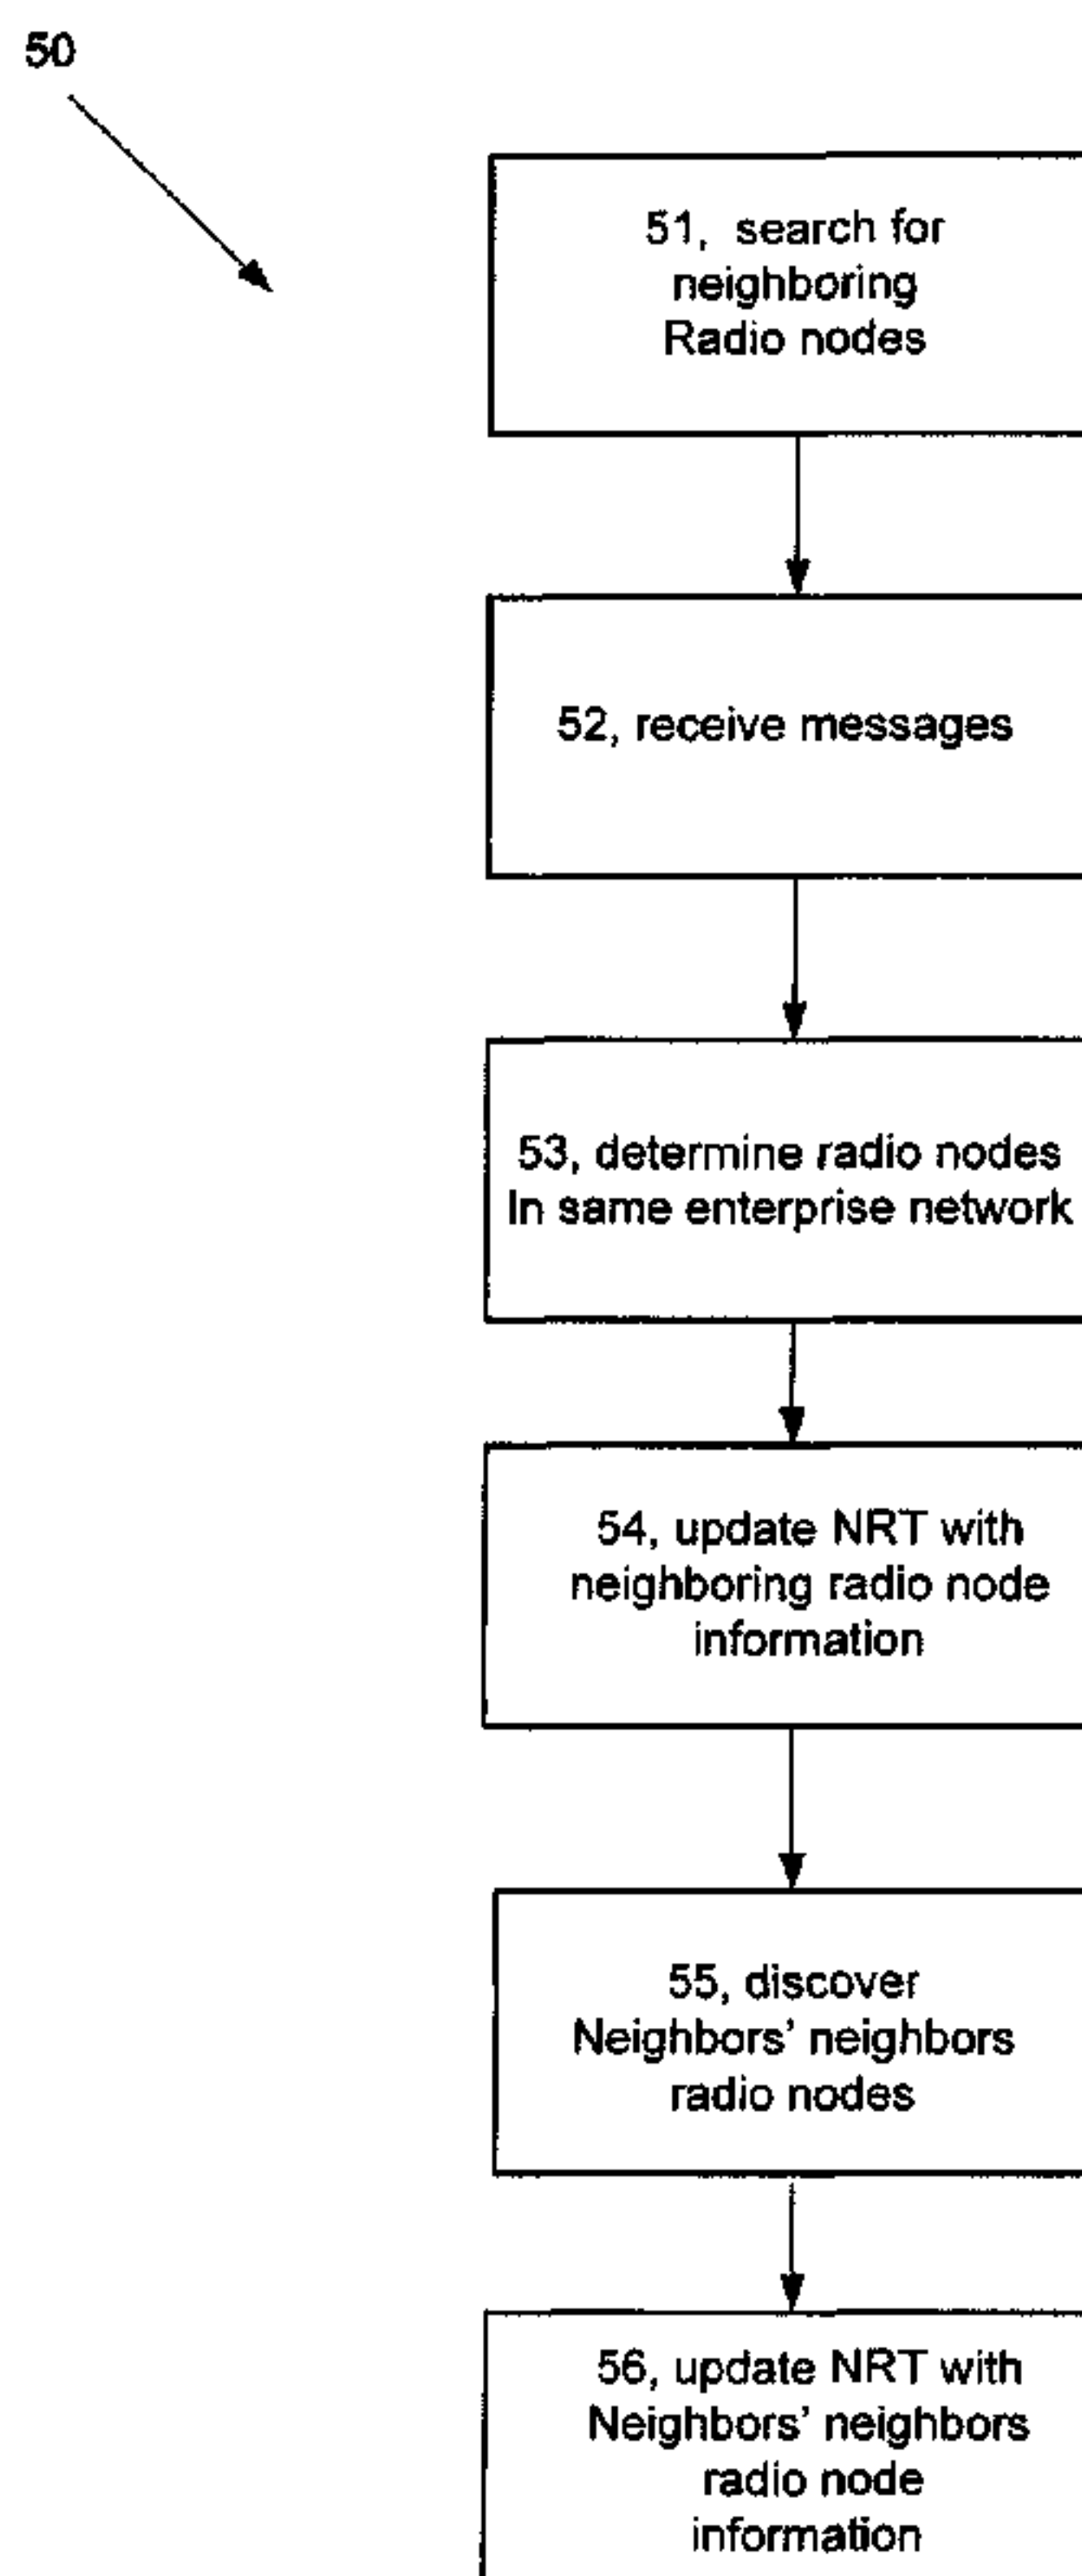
50

51, search for neighboring Radio nodes

52, receive messages

53, determine radio nodes In same enterprise network

54, update NRT with neighboring radio node information

55, discover Neighbors' neighbors radio nodes

56, update NRT with Neighbors' neighbors radio node information